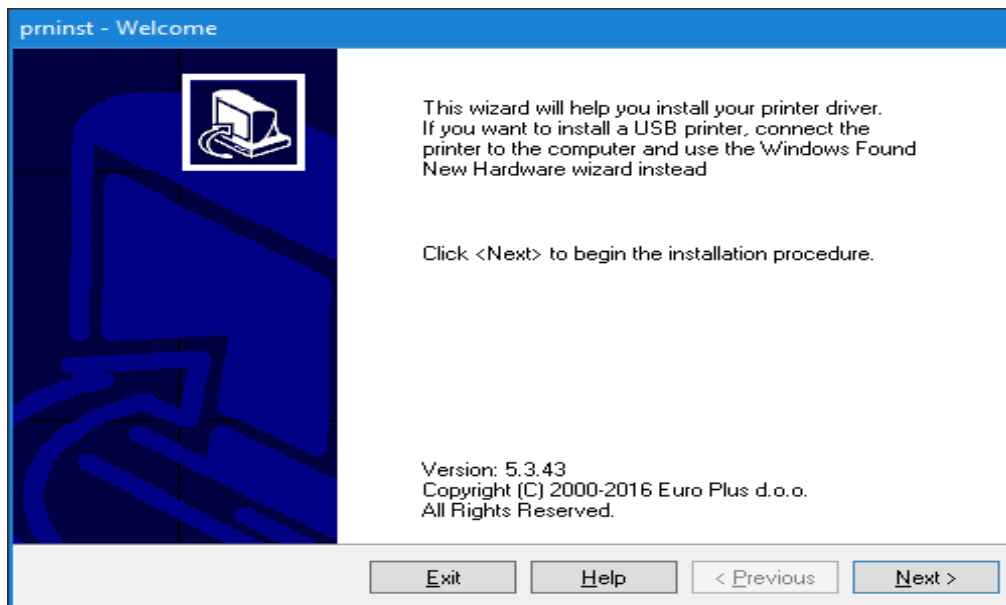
prninst - Welcome

This wizard will help you install your printer driver. If you want to install a USB printer, connect the printer to the computer and use the Windows Found New Hardware wizard instead

Click <Next> to begin the installation procedure.

Version: 5.3.43
Copyright (C) 2000-2016 Euro Plus d.o.o.
All Rights Reserved.

Exit
Help
< Previous
Next >